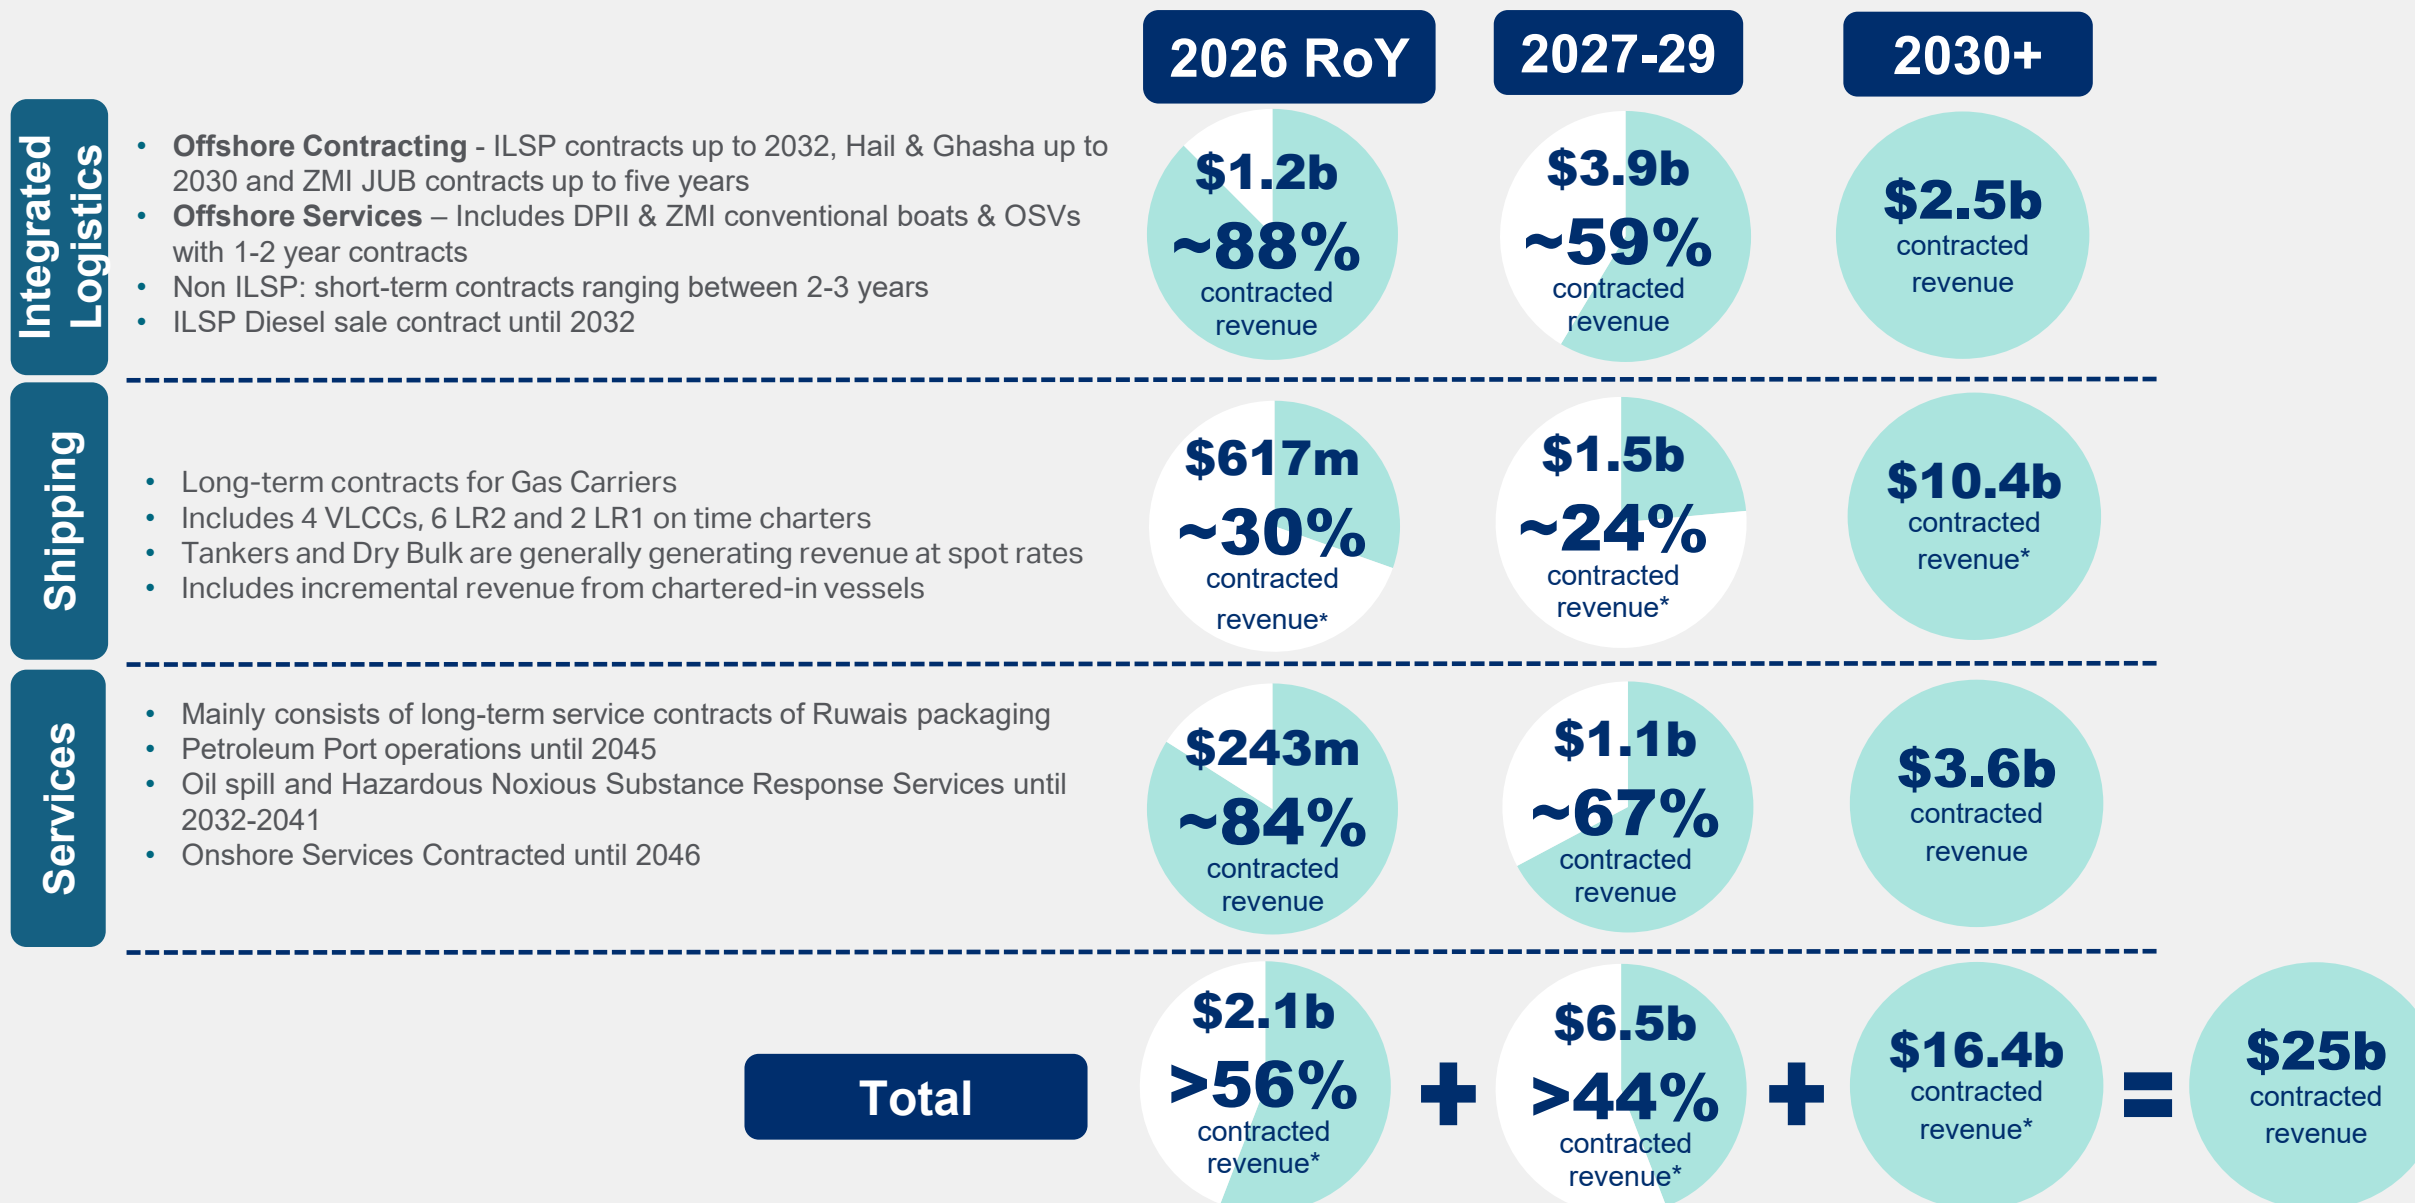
2026 RoY

2027-29

2030+

Integrated Logistics

• **Offshore Contracting** - ILSP contracts up to 2032, Hail & Ghasha up to 2030 and ZMI JUB contracts up to five years
• **Offshore Services** – Includes DPII & ZMI conventional boats & OSVs with 1-2 year contracts
• Non ILSP: short-term contracts ranging between 2-3 years
• ILSP Diesel sale contract until 2032

$1.2b ~88% contracted revenue

$3.9b ~59% contracted revenue

$2.5b contracted revenue

Shipping

• Long-term contracts for Gas Carriers
• Includes 4 VLCCs, 6 LR2 and 2 LR1 on time charters
• Tankers and Dry Bulk are generally generating revenue at spot rates
• Includes incremental revenue from chartered-in vessels

$617m ~30% contracted revenue*

$1.5b ~24% contracted revenue*

$10.4b contracted revenue*

Services

• Mainly consists of long-term service contracts of Ruwais packaging
• Petroleum Port operations until 2045
• Oil spill and Hazardous Noxious Substance Response Services until 2032-2041
• Onshore Services Contracted until 2046

$243m ~84% contracted revenue

$1.1b ~67% contracted revenue

$3.6b contracted revenue

Total

$2.1b >56% contracted revenue*

+

$6.5b >44% contracted revenue*

+

$16.4b contracted revenue*

=

$25b contracted revenue